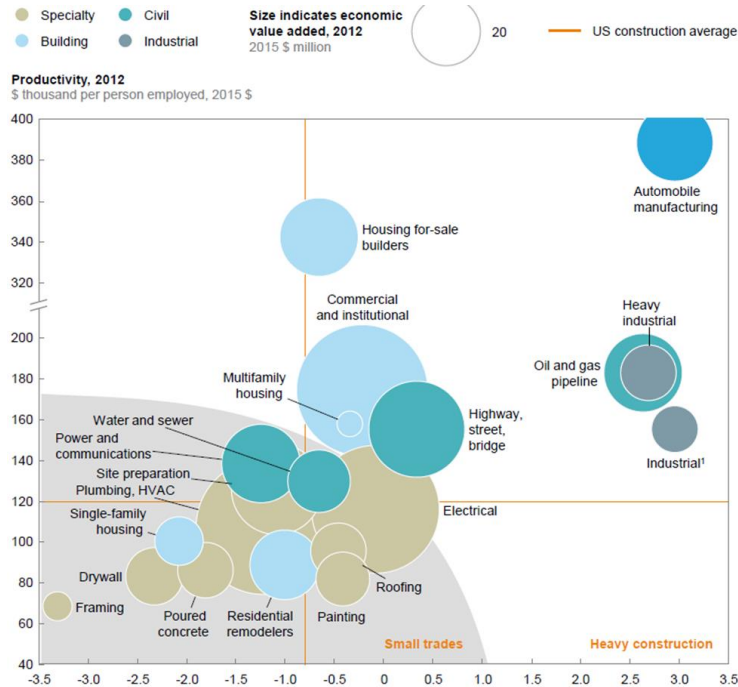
Specialty
Civil
Building
Industrial
Size indicates economic value added, 2012
2015 $ million
20
US construction average

Productivity, 2012
$ thousand per person employed, 2015 $

400
380
360
340
320
200
180
160
140
120
100
80
60
40

Automobile manufacturing
Housing for-sale builders
Commercial and institutional
Heavy industrial
Oil and gas pipeline
Multifamily housing
Highway, street, bridge
Water and sewer
Power and communications
Industrial¹
Site preparation
Plumbing, HVAC
Electrical
Single-family housing
Drywall
Roofing
Framing
Poured concrete
Residential remodelers
Painting
Small trades
Heavy construction

-3.5
-3.0
-2.5
-2.0
-1.5
-1.0
-0.5
0
0.5
1.0
1.5
2.0
2.5
3.0
3.5